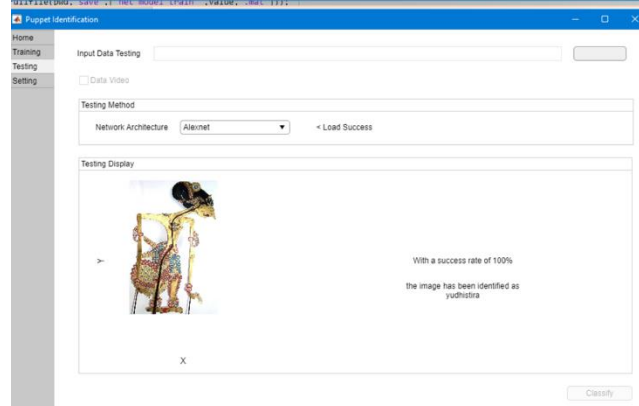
fullfile(pwd, 'save', ['net model train', value, '.mat']));

Puppet Identification

Home
Training
Testing
Setting

Input Data Testing

Data Video

Testing Method

Network Architecture Alexnet

< Load Success

Testing Display

>

With a success rate of 100%

the image has been identified as yudhistira

X

Classify